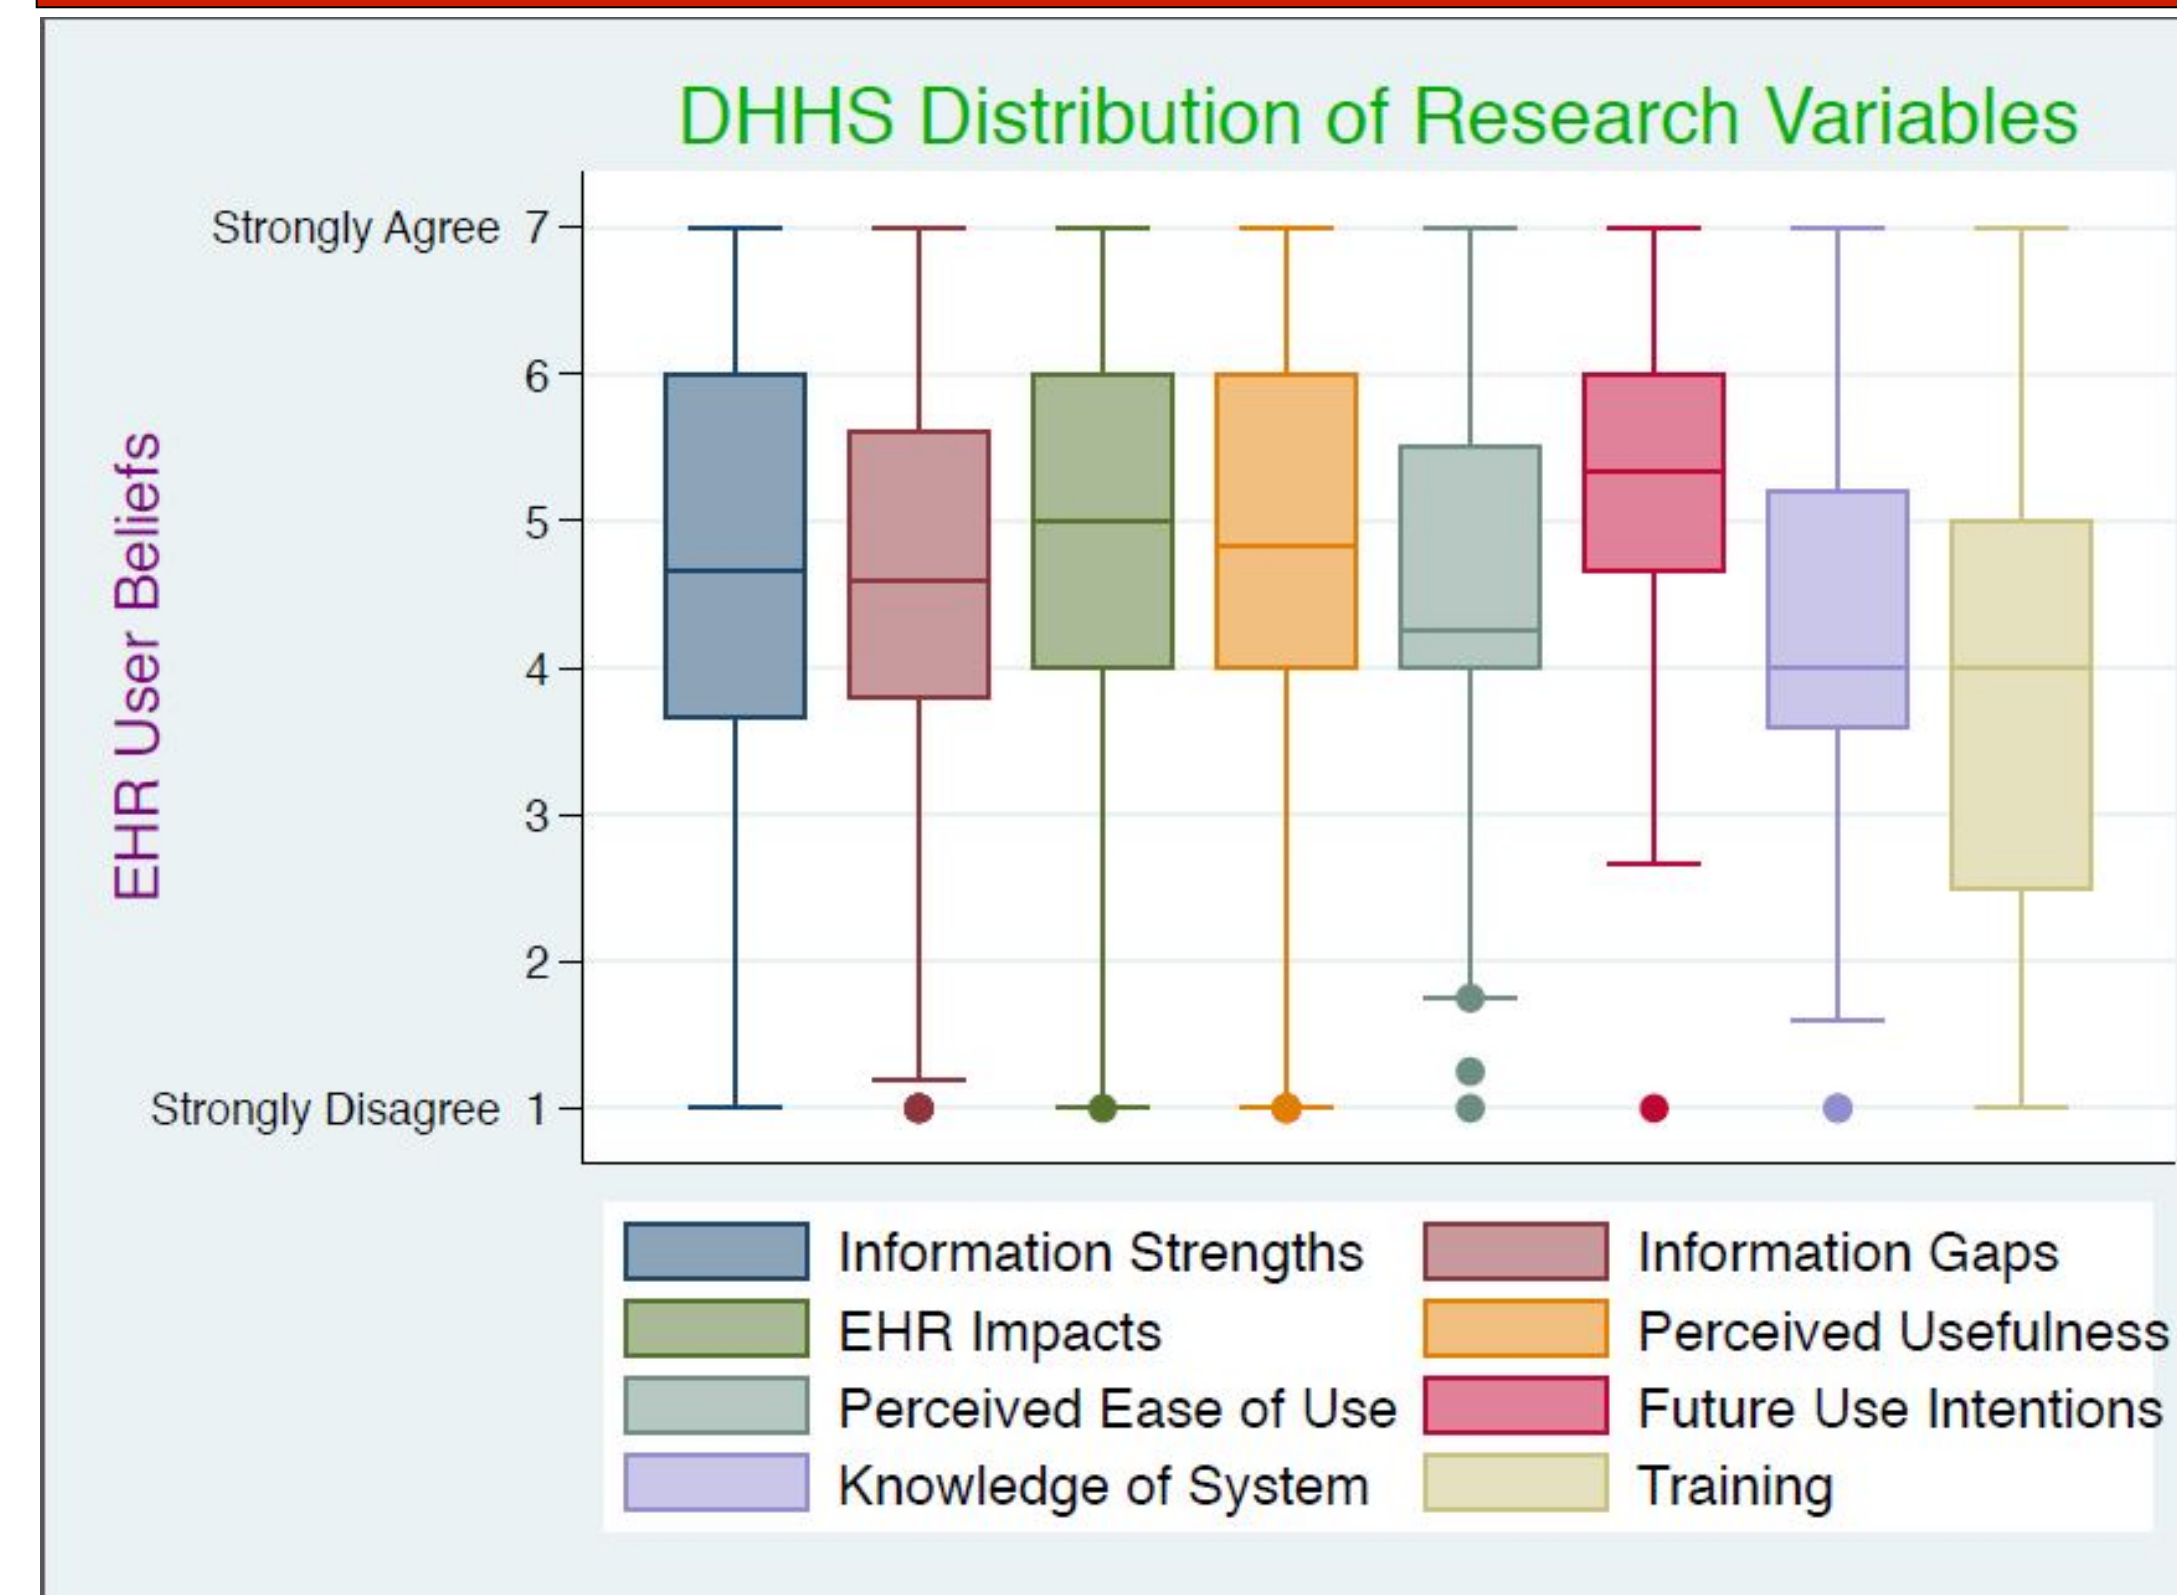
DHHS Distribution of Research Variables

EHR User Beliefs

Strongly Agree 7
6
5
4
3
2
Strongly Disagree 1

Information Strengths
Information Gaps
EHR Impacts
Perceived Usefulness
Perceived Ease of Use
Future Use Intentions
Knowledge of System
Training